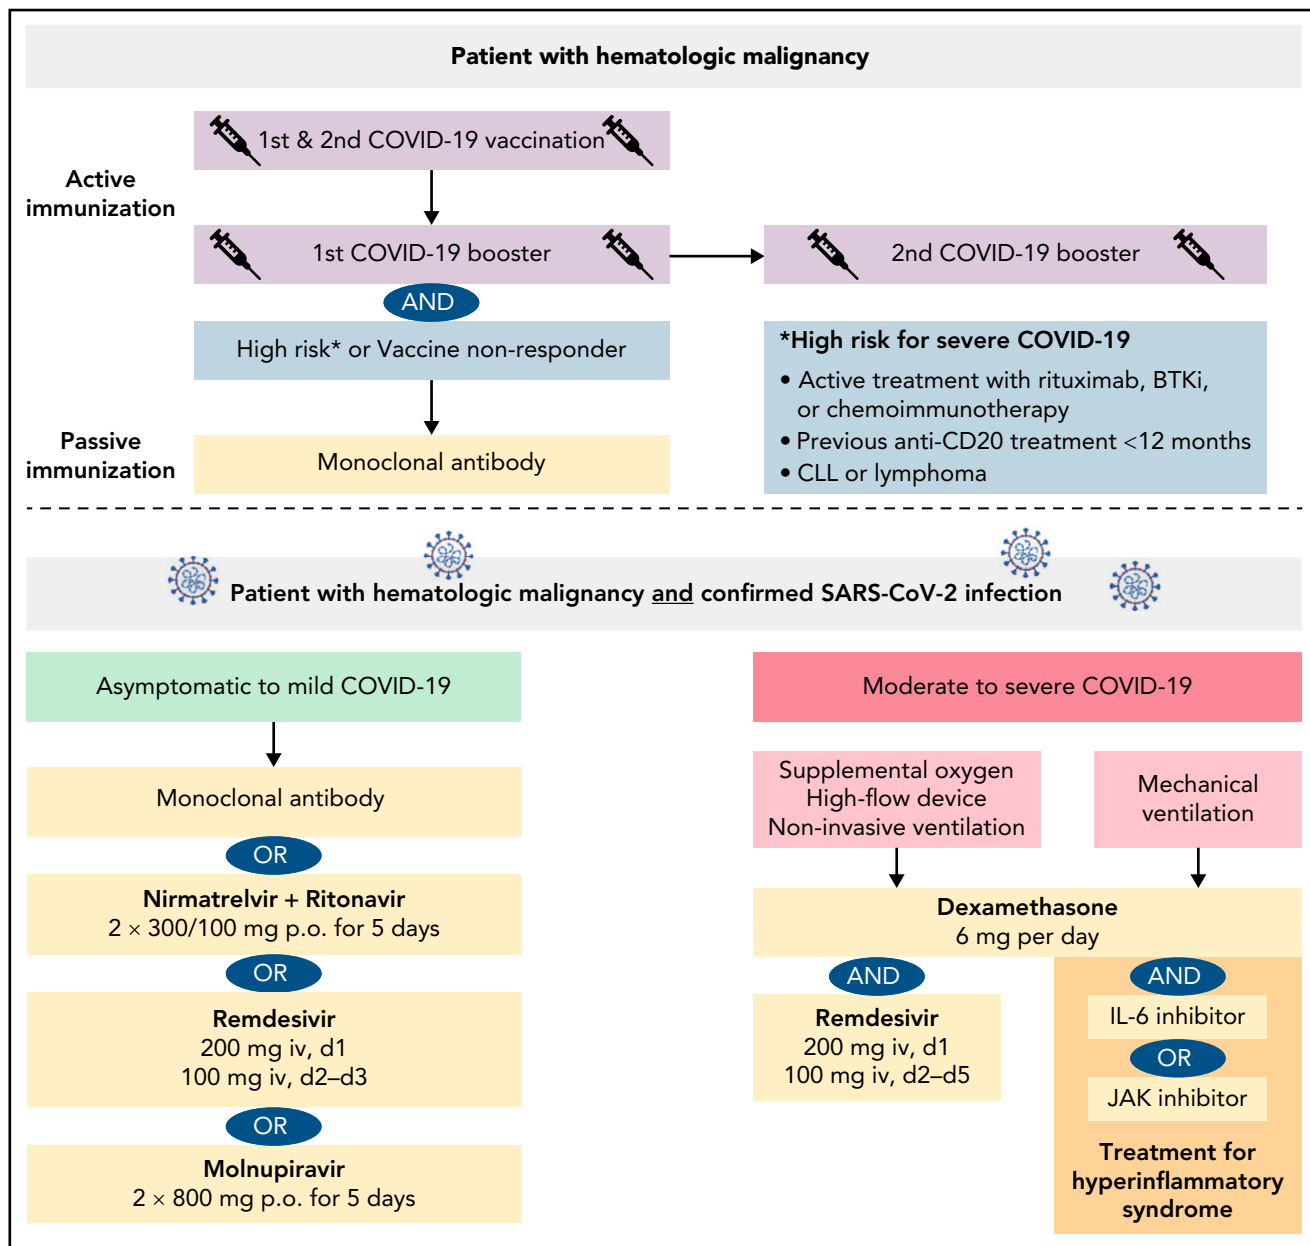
Patient with hematologic malignancy

Active immunization

1st & 2nd COVID-19 vaccination

1st COVID-19 booster

2nd COVID-19 booster

AND

High risk* or Vaccine non-responder

*High risk for severe COVID-19
• Active treatment with rituximab, BTKi, or chemoimmunotherapy
• Previous anti-CD20 treatment <12 months
• CLL or lymphoma

Passive immunization

Monoclonal antibody

Patient with hematologic malignancy and confirmed SARS-CoV-2 infection

Asymptomatic to mild COVID-19

Monoclonal antibody

OR

**Nirmatrelvir + Ritonavir**
$2 \times 300/100$ mg p.o. for 5 days

OR

**Remdesivir**
200 mg iv, d1
100 mg iv, d2–d3

OR

**Molnupiravir**
$2 \times 800$ mg p.o. for 5 days

Moderate to severe COVID-19

Supplemental oxygen
High-flow device
Non-invasive ventilation

Mechanical ventilation

**Dexamethasone**
6 mg per day

AND

**Remdesivir**
200 mg iv, d1
100 mg iv, d2–d5

AND

IL-6 inhibitor

OR

JAK inhibitor

**Treatment for hyperinflammatory syndrome**